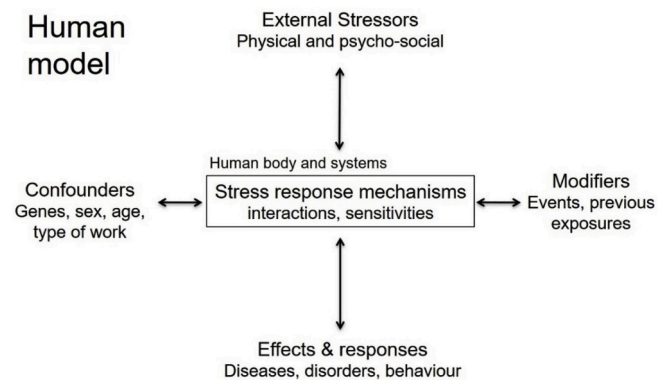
Human model

External Stressors
Physical and psycho-social

Human body and systems

Confounders
Genes, sex, age, type of work

Stress response mechanisms
interactions, sensitivities

Modifiers
Events, previous exposures

Effects & responses
Diseases, disorders, behaviour